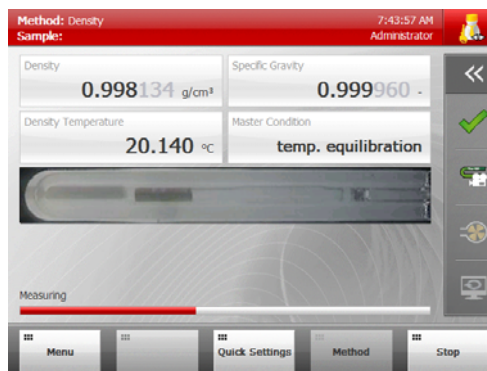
Method: Density
Sample:
7:43:57 AM
Administrator

Density
0.998134 g/cm³

Specific Gravity
0.999960 -

Density Temperature
20.140 °C

Master Condition
temp. equilibration

Measuring

Menu
Quick Settings
Method
Stop